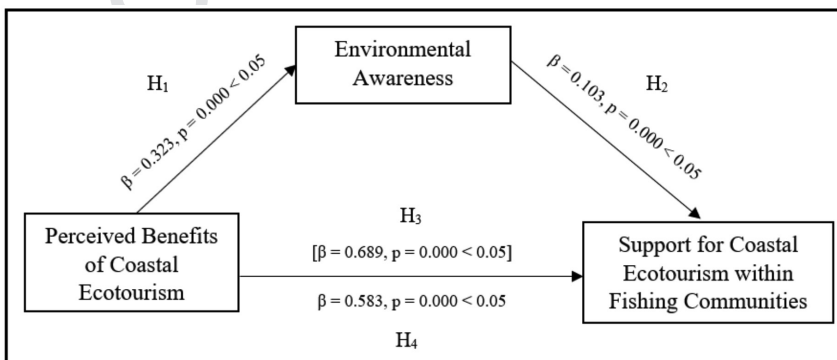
Environmental Awareness

$H_1$

$\beta = 0.323, p = 0.000 < 0.05$

$H_2$

$\beta = 0.103, p = 0.000 < 0.05$

$H_3$

Perceived Benefits of Coastal Ecotourism

$[\beta = 0.689, p = 0.000 < 0.05]$

$\beta = 0.583, p = 0.000 < 0.05$

Support for Coastal Ecotourism within Fishing Communities

$H_4$